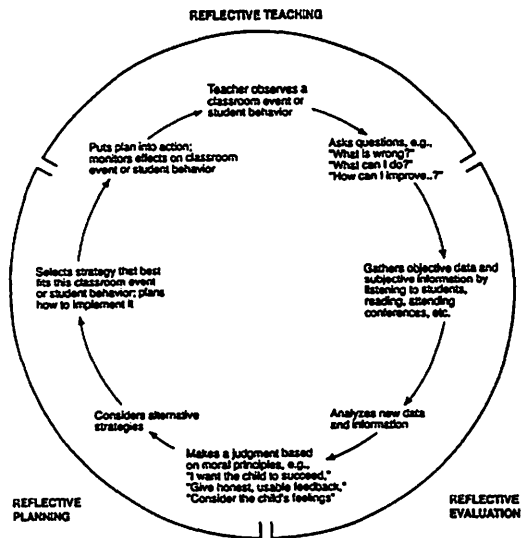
REFLECTIVE TEACHING

Teacher observes a classroom event or student behavior

Asks questions, e.g., "What is wrong?" "What can I do?" "How can I improve..?"

Gathers objective data and subjective information by listening to students, reading, attending conferences, etc.

Analyzes new data and information

Makes a judgment based on moral principles, e.g., "I want the child to succeed," "Give honest, usable feedback," "Consider the child's feelings"

Considers alternative strategies

Selects strategy that best fits this classroom event or student behavior; plans how to implement it

Puts plan into action; monitors effects on classroom event or student behavior

REFLECTIVE PLANNING

REFLECTIVE EVALUATION